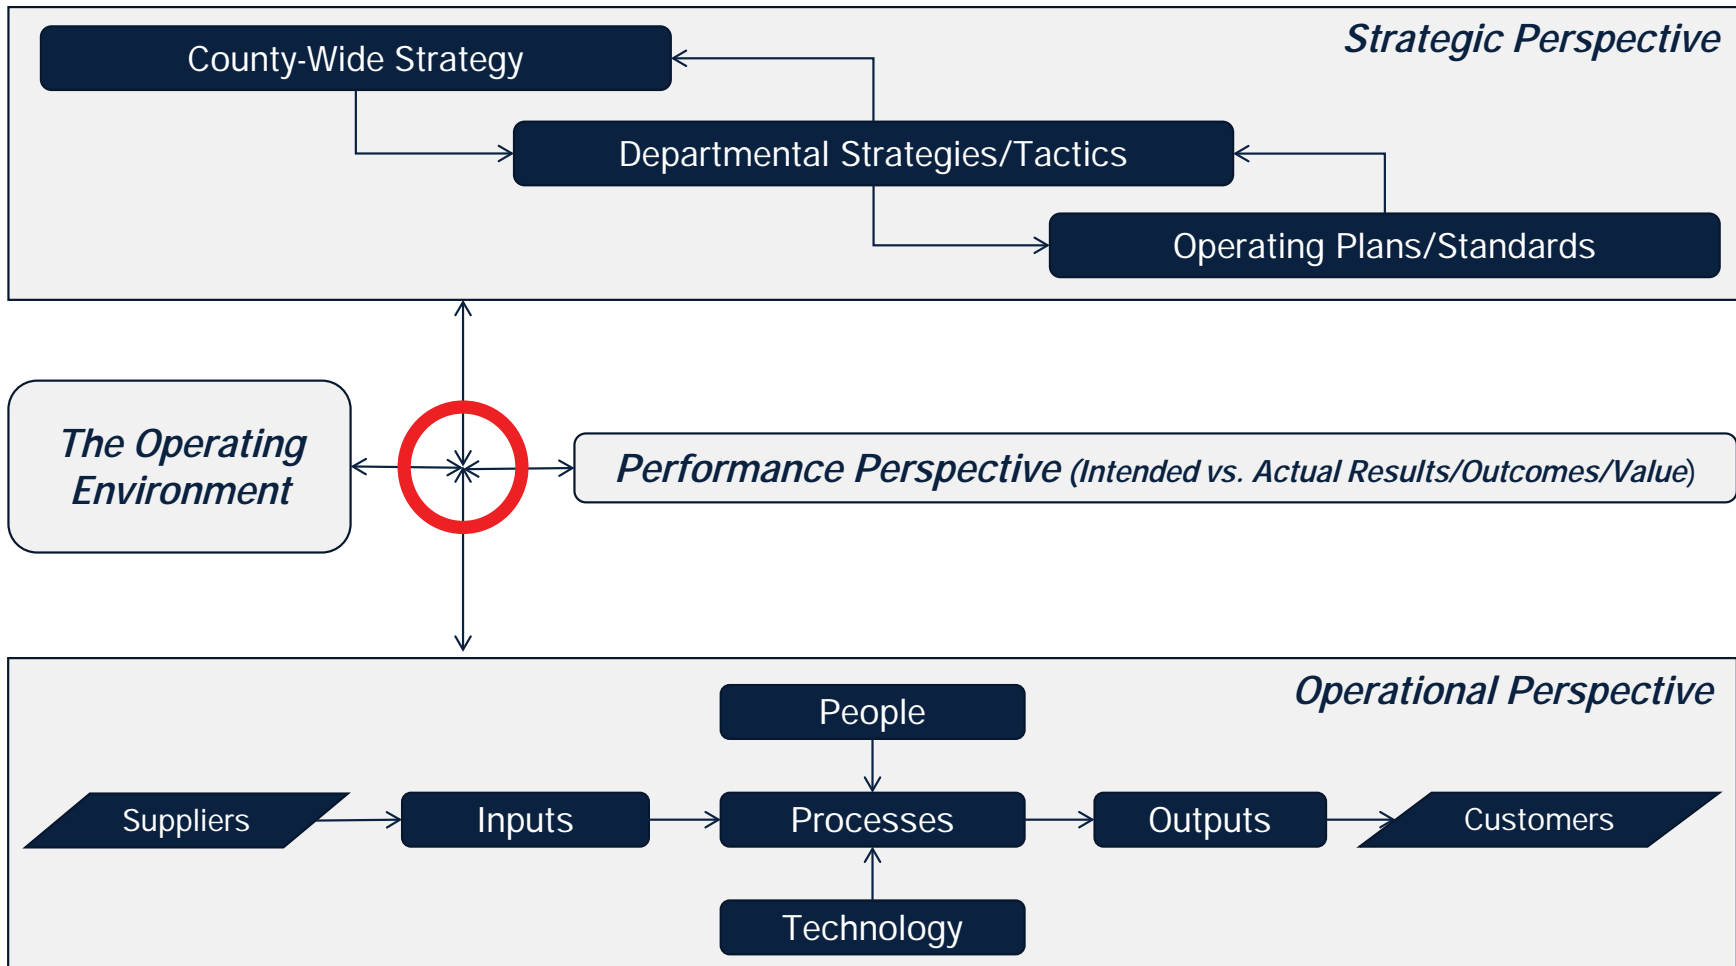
Strategic Perspective

County-Wide Strategy

Departmental Strategies/Tactics

Operating Plans/Standards

The Operating Environment

Performance Perspective (Intended vs. Actual Results/Outcomes/Value)

Operational Perspective

People

Suppliers

Inputs

Processes

Outputs

Customers

Technology